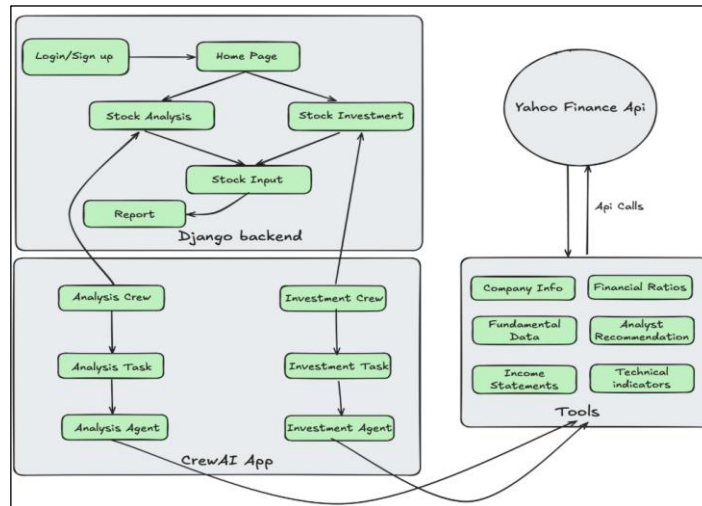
Login/Sign up

Home Page

Stock Analysis

Stock Investment

Stock Input

Report

Django backend

Yahoo Finance Api

Api Calls

Analysis Crew

Investment Crew

Analysis Task

Investment Task

Analysis Agent

Investment Agent

CrewAI App

Company Info

Financial Ratios

Fundamental Data

Analyst Recommendation

Income Statements

Technical indicators

Tools